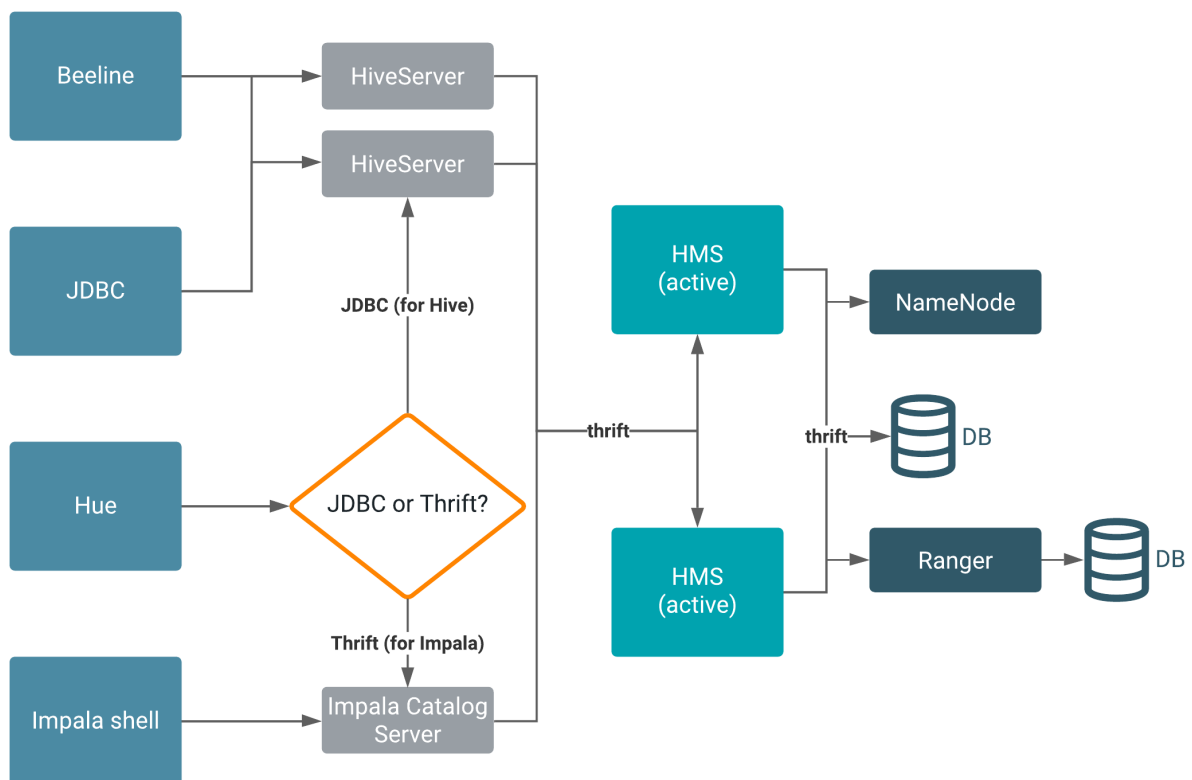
Beeline

HiveServer

HiveServer

JDBC

JDBC (for Hive)

HMS (active)

NameNode

thrift

thrift

DB

Hue

JDBC or Thrift?

HMS (active)

Ranger

DB

Thrift (for Impala)

Impala shell

Impala Catalog Server